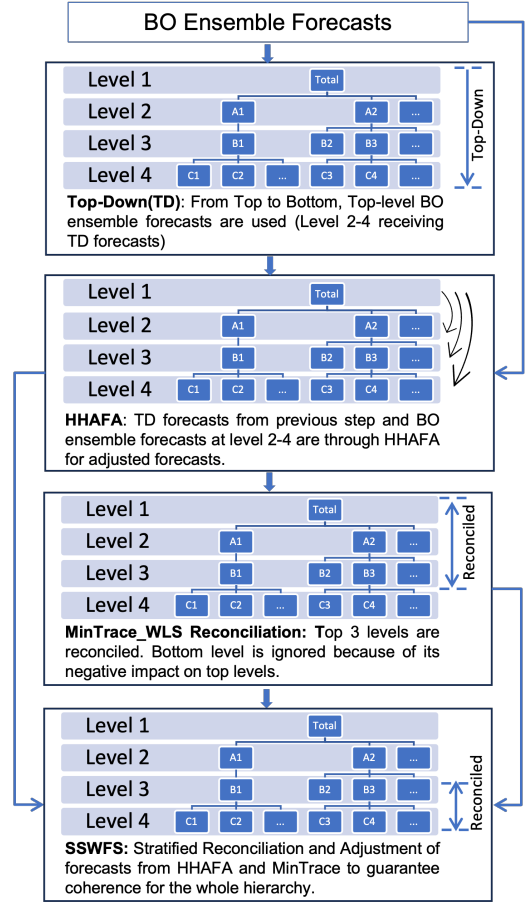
BO Ensemble Forecasts

Level 1
Total
Level 2
A1
A2
...
Level 3
B1
B2
B3
...
Level 4
C1
C2
...
C3
C4
...
Top-Down

**Top-Down(TD)**: From Top to Bottom, Top-level BO ensemble forecasts are used (Level 2-4 receiving TD forecasts)

Level 1
Total
Level 2
A1
A2
...
Level 3
B1
B2
B3
...
Level 4
C1
C2
...
C3
C4
...

**HHAFA**: TD forecasts from previous step and BO ensemble forecasts at level 2-4 are through HHAFA for adjusted forecasts.

Level 1
Total
Level 2
A1
A2
...
Level 3
B1
B2
B3
...
Level 4
C1
C2
...
C3
C4
...
Reconciled

**MinTrace_WLS Reconciliation: T**op 3 levels are reconciled. Bottom level is ignored because of its negative impact on top levels.

Level 1
Total
Level 2
A1
A2
...
Level 3
B1
B2
B3
...
Level 4
C1
C2
...
C3
C4
...
Reconciled

**SSWFS:** Stratified Reconciliation and Adjustment of forecasts from HHAFA and MinTrace to guarantee coherence for the whole hierarchy.